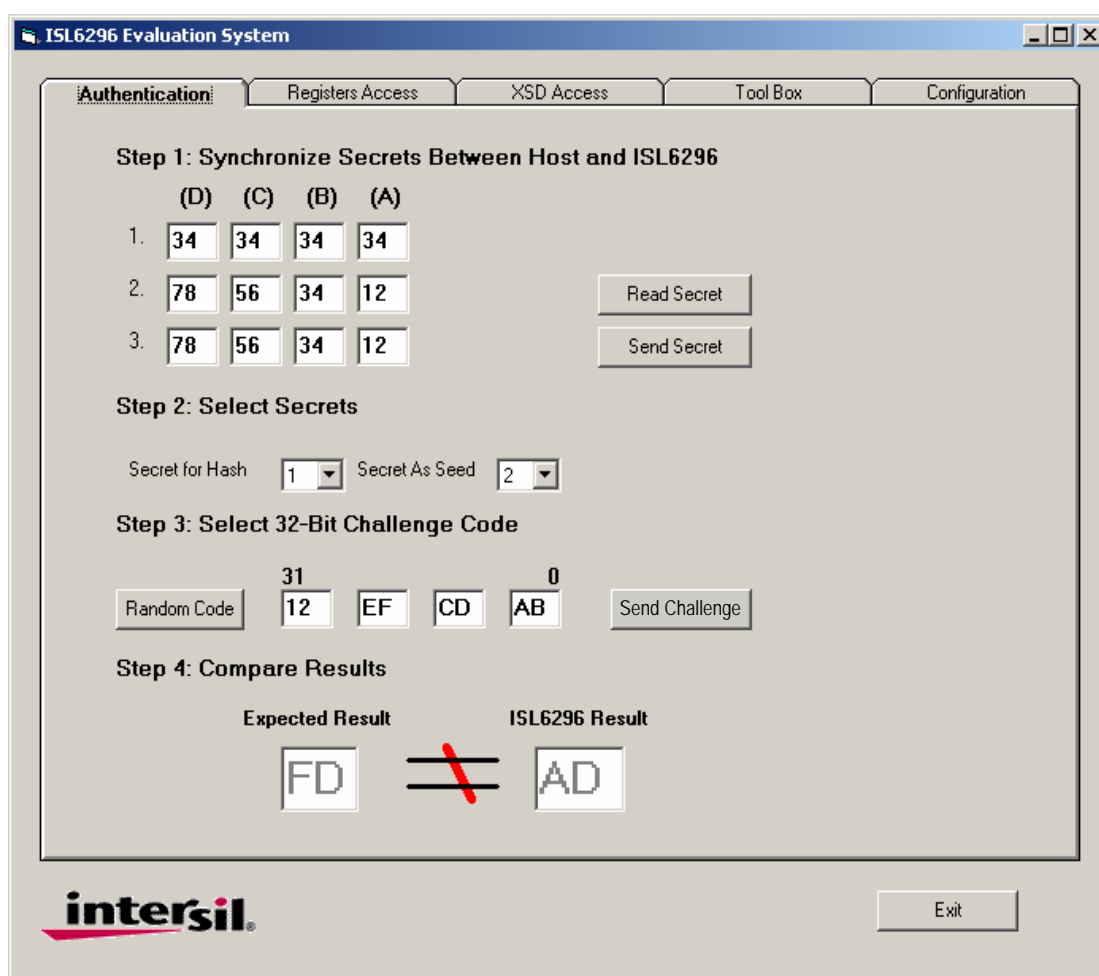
ISL6296 Evaluation System

Authentication | Registers Access | XSD Access | Tool Box | Configuration

Step 1: Synchronize Secrets Between Host and ISL6296

| | (D) | (C) | (B) | (A) |
|---|---|---|---|---|
| 1. | 34 | 34 | 34 | 34 |
| 2. | 78 | 56 | 34 | 12 |
| 3. | 78 | 56 | 34 | 12 |

Read Secret

Send Secret

Step 2: Select Secrets

Secret for Hash 1 Secret As Seed 2

Step 3: Select 32-Bit Challenge Code

31 0

Random Code 12 EF CD AB Send Challenge

Step 4: Compare Results

Expected Result ISL6296 Result

FD $\neq$ AD

intersil.

Exit